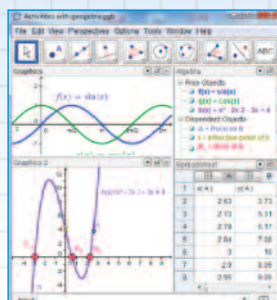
Activities with geogebra.ggb

File Edit View Perspectives Options Tools Window Help

Graphics

$f(x) = \sin(x)$

Algebra

Free Objects

$f(x) = \sin(x)$

$g(x) = \cos(x)$

$h(x) = x^3 - 2x^2 - 3x + 4$

Dependent Objects

A = Point on h

C = Inflection point of h

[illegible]

Graphics 2

$h(x) = x^3 - 2x^2 - 3x + 4$

Spreadsheet

| | A | B |
|---|---|---|
| 1 | x(A) | |
| 2 | 2.63 | 3.73 |
| 3 | 2.73 | 5.31 |
| 4 | 2.78 | 6.17 |
| 5 | 2.84 | 7.08 |
| 6 | | 10 |
| 7 | 2.9 | 8.09 |
| 8 | 2.95 | 8.95 |